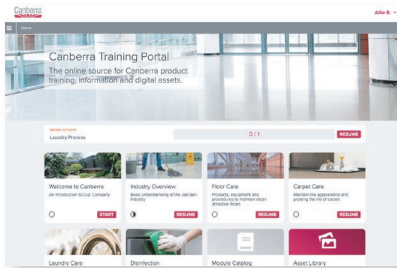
Canberra

Allie B.

Home

Canberra Training Portal

The online source for Canberra product training, information and digital assets.

RECENT ACTIVITY
Laundry Process

0 / 1

RESUME

Welcome to Canberra
An Introduction to Our Company

START

Industry Overview
Basic understanding of the Janitorial Industry

RESUME

Floor Care
Products, equipment and processes to maintain clean attractive floors

RESUME

Carpet Care
Maintain the appearance and prolong the life of carpet

RESUME

Laundry Care

Disinfection

Module Catalog

Asset Library